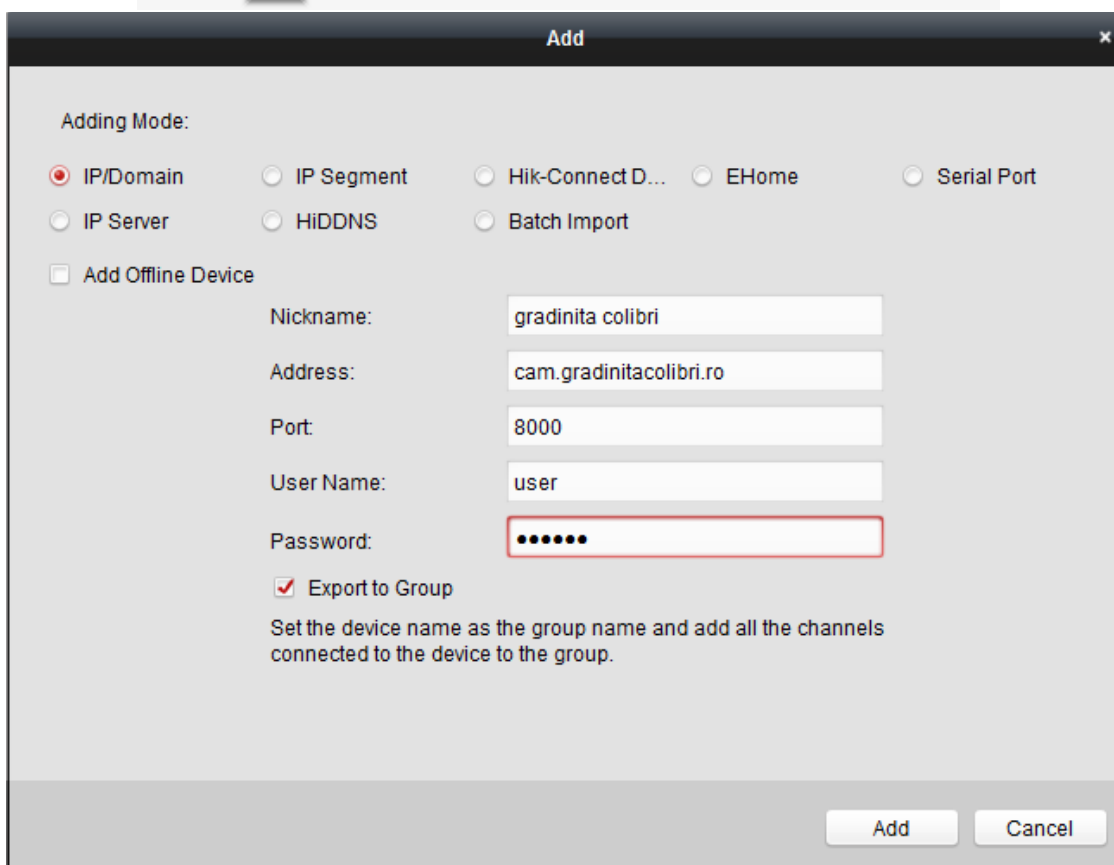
Add

×

Adding Mode:

IP/Domain
IP Segment
Hik-Connect D...
EHome
Serial Port
IP Server
HiDDNS
Batch Import

Add Offline Device

Nickname: gradinita colibri
Address: cam.gradinitacolibri.ro
Port: 8000
User Name: user
Password: ••••••

Export to Group

Set the device name as the group name and add all the channels connected to the device to the group.

Add
Cancel